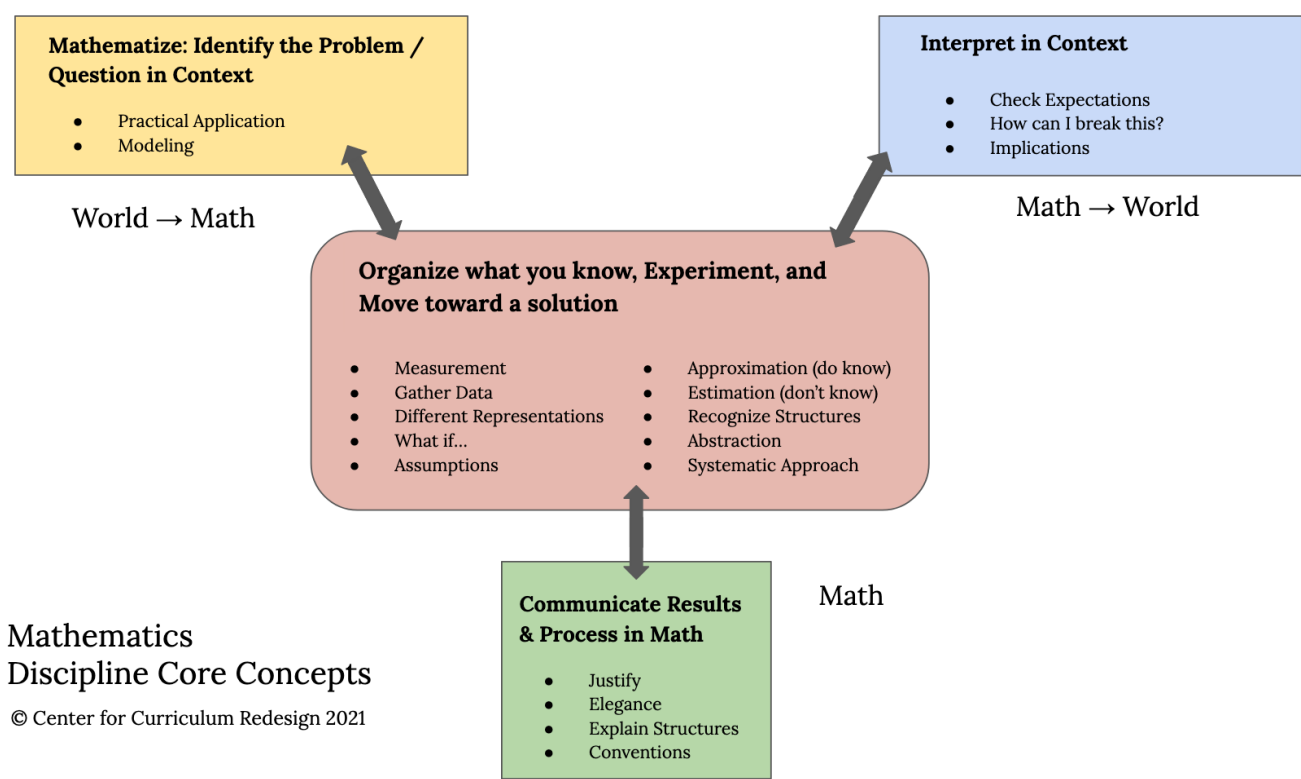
Mathematize: Identify the Problem / Question in Context

- Practical Application
- Modeling

World → Math

Interpret in Context

- Check Expectations
- How can I break this?
- Implications

Math → World

Organize what you know, Experiment, and Move toward a solution

- Measurement
- Gather Data
- Different Representations
- What if…
- Assumptions

- Approximation (do know)
- Estimation (don't know)
- Recognize Structures
- Abstraction
- Systematic Approach

Communicate Results & Process in Math

- Justify
- Elegance
- Explain Structures
- Conventions

Math

Mathematics
Discipline Core Concepts
© Center for Curriculum Redesign 2021